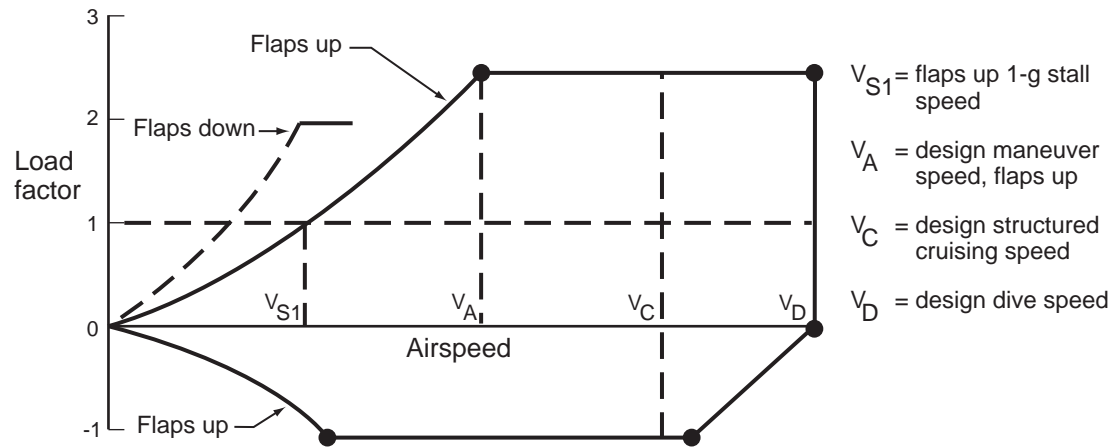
3
2
1
0
-1

Load factor

Flaps up
Flaps down
Flaps up

$V_{S1}$
$V_A$
$V_C$
$V_D$

Airspeed

$V_{S1}$ = flaps up 1-g stall speed
$V_A$ = design maneuver speed, flaps up
$V_C$ = design structured cruising speed
$V_D$ = design dive speed